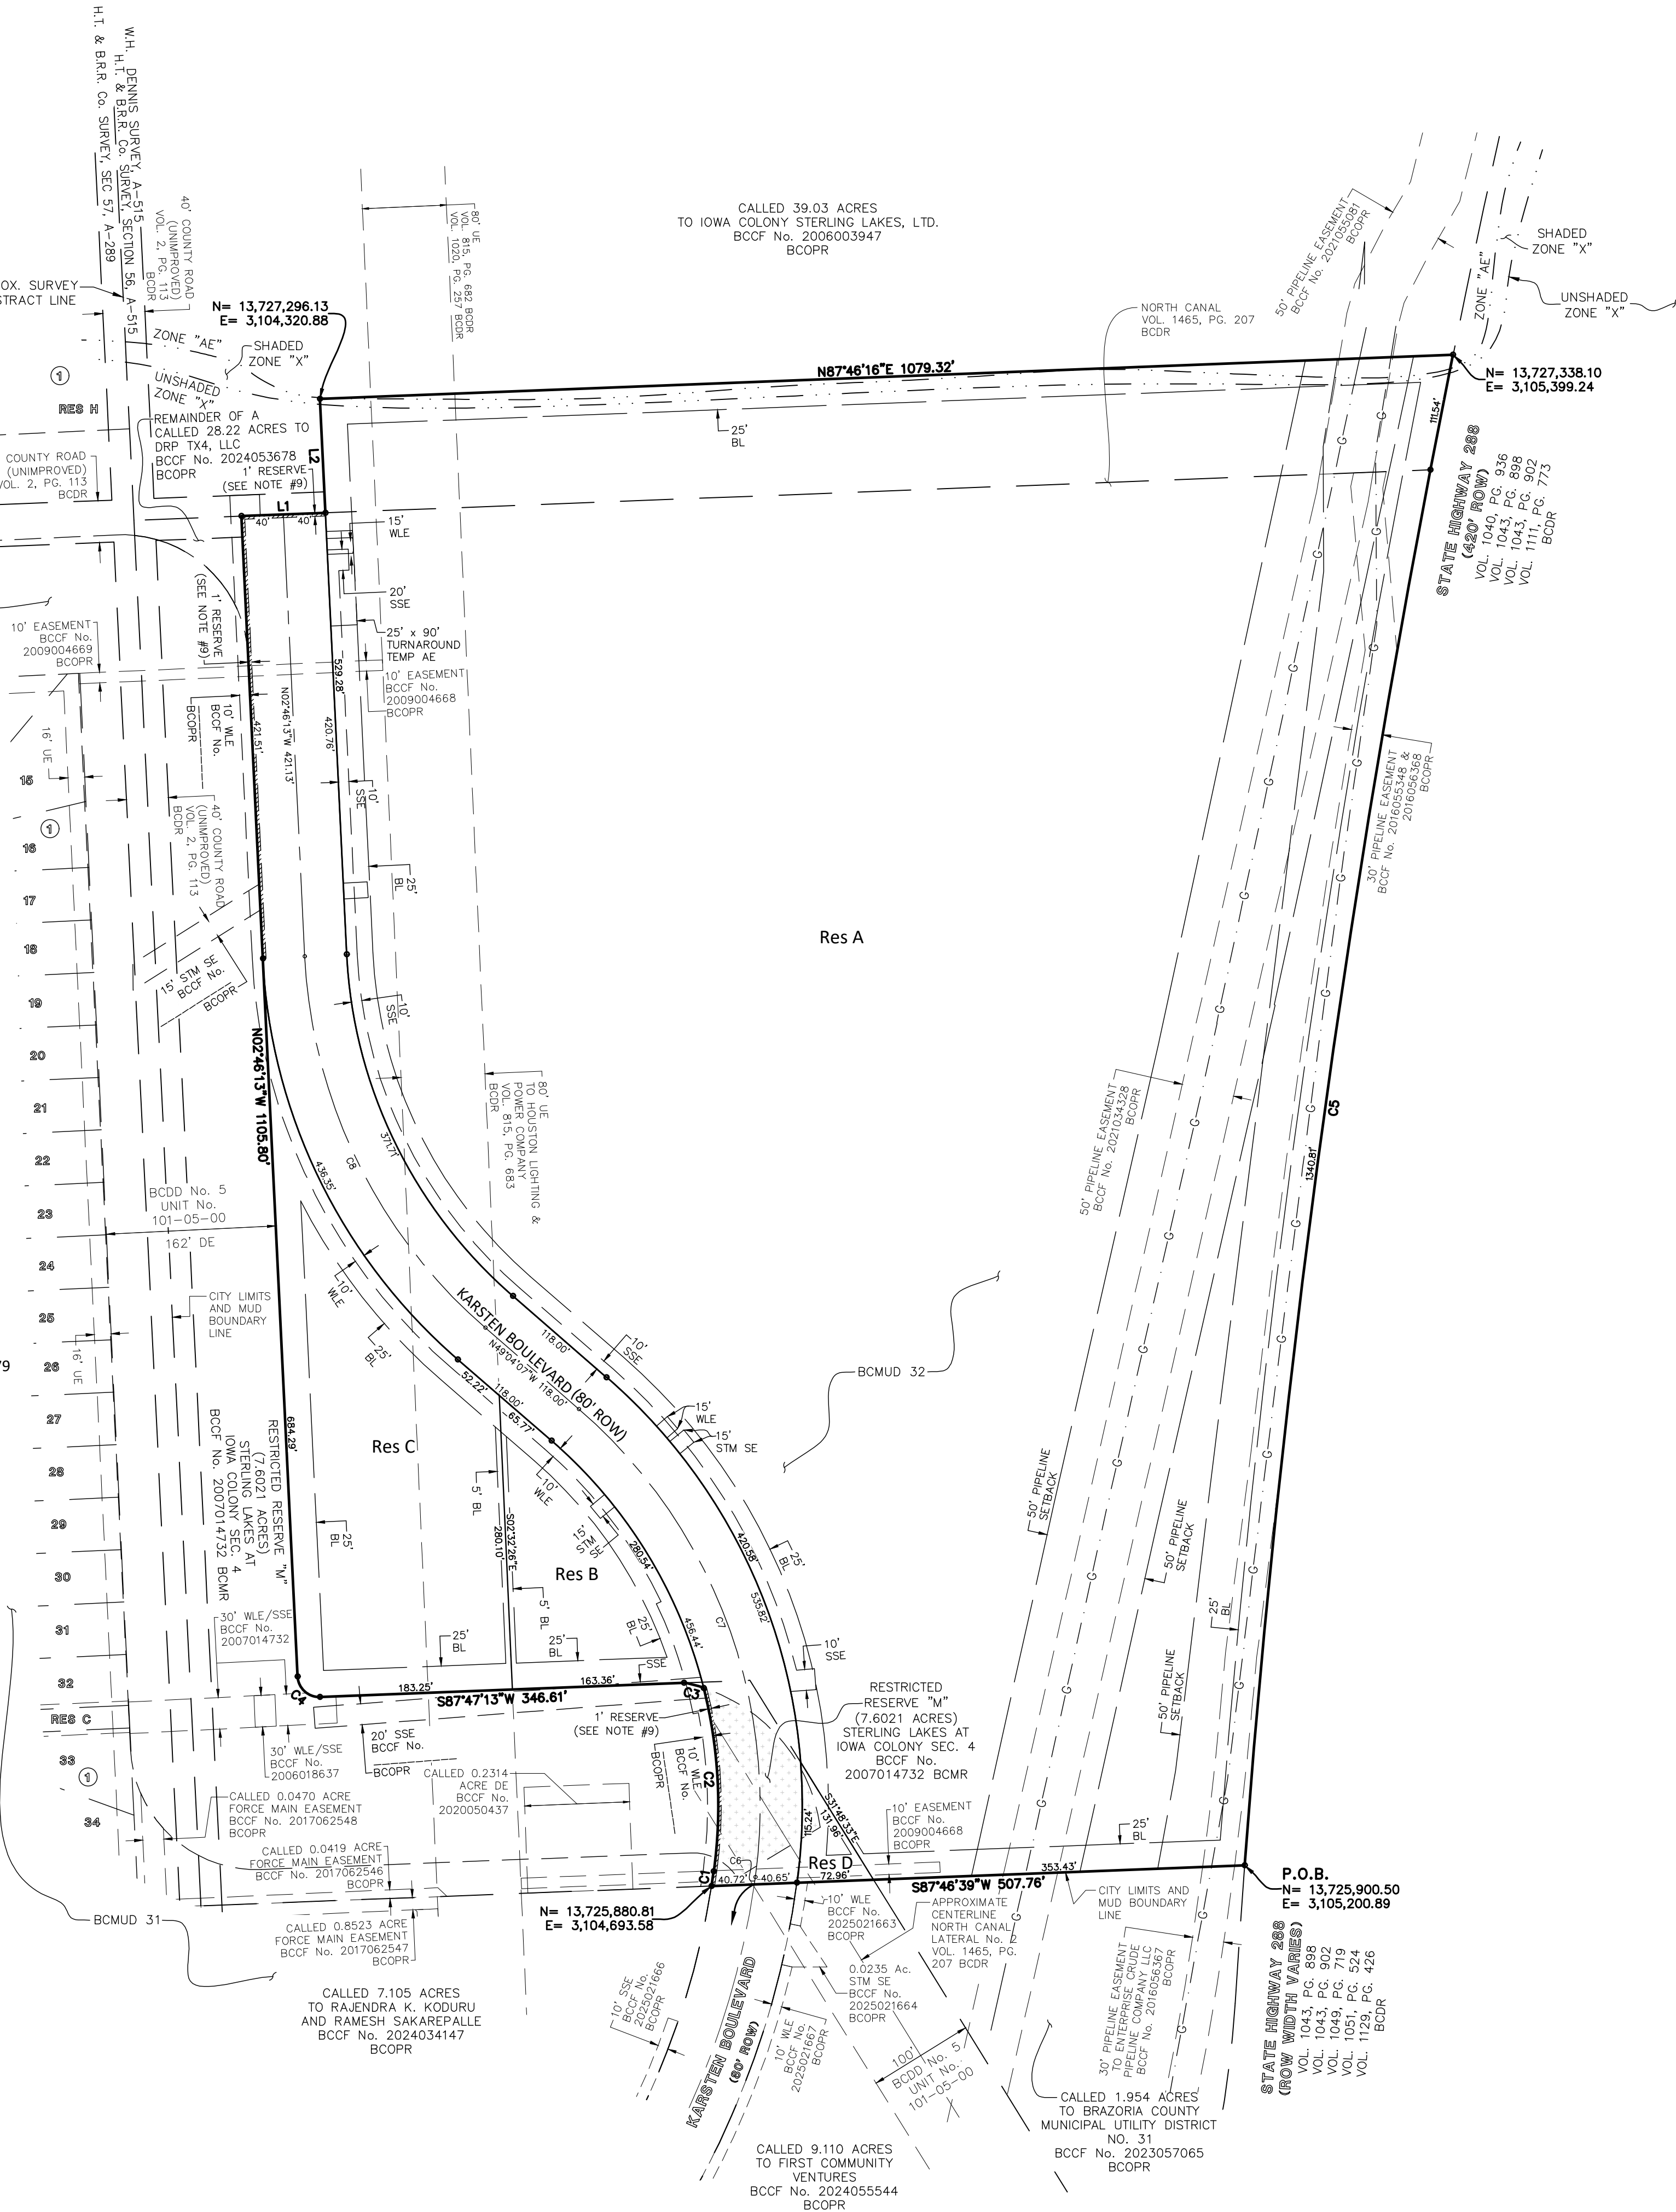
W.H. DENNIS SURVEY, A-515
H.T. & B.R.R. Co. SURVEY, SECTION 56, A-515
H.T. & B.R.R. Co. SURVEY, SEC 57, A-289

40' COUNTY ROAD (UNIMPROVED) VOL. 2, PG. 113 BCDR

80' UE VOL. 815, PG. 682 BCDR VOL. 1020, PG. 257 BCDR

CALLED 39.03 ACRES TO IOWA COLONY STERLING LAKES, LTD. BCCF No. 2006003947 BCOPR

50' PIPELINE EASEMENT BCCF No. 2021055081 BCOPR

SHADED ZONE "X"

ZONE "AE"

UNSHADED ZONE "X"

OX. SURVEY
STRACT LINE

N= 13,727,296.13
E= 3,104,320.88

ZONE "AE"

SHADED ZONE "X"

NORTH CANAL VOL. 1465, PG. 207 BCDR

①

UNSHADED ZONE "X"

N87°46'16"E 1079.32'

N= 13,727,338.10
E= 3,105,399.24

RES H

REMAINDER OF A CALLED 28.22 ACRES TO DRP TX4, LLC BCCF No. 2024053678 BCOPR

25' BL

111.54'

L2

COUNTY ROAD (UNIMPROVED) VOL. 2, PG. 113 BCDR

1' RESERVE (SEE NOTE #9)

STATE HIGHWAY 288 (420' ROW) VOL. 1040, PG. 936 VOL. 1043, PG. 898 VOL. 1043, PG. 902 VOL. 1111, PG. 773 BCDR

L1

40' 40'

15' WLE

1' RESERVE (SEE NOTE #9)

20' SSE

25' x 90' TURNAROUND TEMP AE

10' EASEMENT BCCF No. 2009004669 BCOPR

529.28'

10' EASEMENT BCCF No. 2009004668 BCOPR

N02°46'13"W 421.13'

10' WLE BCCF No. BCOPR

421.51'

420.76'

16' UE

15

10' SSE

30' PIPELINE EASEMENT BCCF No. 2016055348 & 2016056368 BCOPR

①

16

40' COUNTY ROAD (UNIMPROVED) VOL. 2, PG. 113 BCDR

25' BL

17

Res A

18

15' STM SE BCCF No. BCOPR

19

10' SSE

20

N02°46'13"W 1105.80'

80' UE TO HOUSTON LIGHTING & POWER COMPANY VOL. 815, PG. 683 BCDR

21

50' PIPELINE EASEMENT BCCF No. 2021034328 BCOPR

C5

22

371.71'

C8

436.35'

1340.81'

BCDD No. 5 UNIT No. 101-05-00

23

162' DE

24

10' WLE

CITY LIMITS AND MUD BOUNDARY LINE

25

KARSTEN BOULEVARD (80' ROW)

118.00'

10' SSE

25' BL

16' UE

26

N49°04'07"W 118.00'

BCMUD 32

52.22'

118.00'

15' WLE

15' STM SE

684.29'

27

RESTRICTED RESERVE "M" (7.6021 ACRES) STERLING LAKES AT IOWA COLONY SEC. 4 BCCF No. 2007014732 BCMR

Res C

65.77'

10' WLE

28

50' PIPELINE SETBACK

5' BL

29

25' BL

280.10'

S02°32'26"E

15' STM SE

280.54'

420.58'

25' BL

50' PIPELINE SETBACK

Res B

30

535.82'

5' BL

25' BL

456.44'

C7

25' BL

31

30' WLE/SSE BCCF No. 2007014732

25' BL

25' BL

10' SSE

32

C4

183.25'

163.36'

SSE

50' PIPELINE SETBACK

S87°47'13"W 346.61'

C3

RESTRICTED RESERVE "M" (7.6021 ACRES) STERLING LAKES AT IOWA COLONY SEC. 4 BCCF No. 2007014732 BCMR

RES C

1' RESERVE (SEE NOTE #9)

20' SSE BCCF No.

BCOPR

33

①

30' WLE/SSE BCCF No. 2006018637

BCOPR

CALLED 0.2314 ACRE DE BCCF No. 2020050437

10' WLE BCCF No.

C2

CALLED 0.0470 ACRE FORCE MAIN EASEMENT BCCF No. 2017062548 BCOPR

S31°48'33"E

10' EASEMENT BCCF No. 2009004668 BCOPR

34

115.24'

131.96'

25' BL

CALLED 0.0419 ACRE FORCE MAIN EASEMENT BCCF No. 2017062546 BCOPR

C6

Res D

353.43'

P.O.B.

C1

40.72'

40.65'

72.96'

S87°46'39"W 507.76'

N= 13,725,900.50
E= 3,105,200.89

10' WLE BCCF No. 2025021663 BCOPR

APPROXIMATE CENTERLINE NORTH CANAL LATERAL No. 2 VOL. 1465, PG. 207 BCDR

CITY LIMITS AND MUD BOUNDARY LINE

BCMUD 31

N= 13,725,880.81
E= 3,104,693.58

CALLED 0.8523 ACRE FORCE MAIN EASEMENT BCCF No. 2017062547 BCOPR

0.0235 Ac. STM SE BCCF No. 2025021664 BCOPR

30' PIPELINE EASEMENT TO ENTERPRISE CRUDE PIPELINE COMPANY LLC BCCF No. 2016056367 BCOPR

STATE HIGHWAY 288 (ROW WIDTH VARIES) VOL. 1043, PG. 898 VOL. 1043, PG. 902 VOL. 1049, PG. 719 VOL. 1051, PG. 524 VOL. 1129, PG. 426 BCDR

CALLED 7.105 ACRES TO RAJENDRA K. KODURU AND RAMESH SAKAREPALLE BCCF No. 2024034147 BCOPR

10' SSE BCCF No. 2025021666 BCOPR

KARSTEN BOULEVARD (80' ROW)

10' WLE BCCF No. 2025021667 BCOPR

100' BCDD No. 5 UNIT No. 101-05-00

CALLED 1.954 ACRES TO BRAZORIA COUNTY MUNICIPAL UTILITY DISTRICT NO. 31 BCCF No. 2023057065 BCOPR

CALLED 9.110 ACRES TO FIRST COMMUNITY VENTURES BCCF No. 2024055544 BCOPR